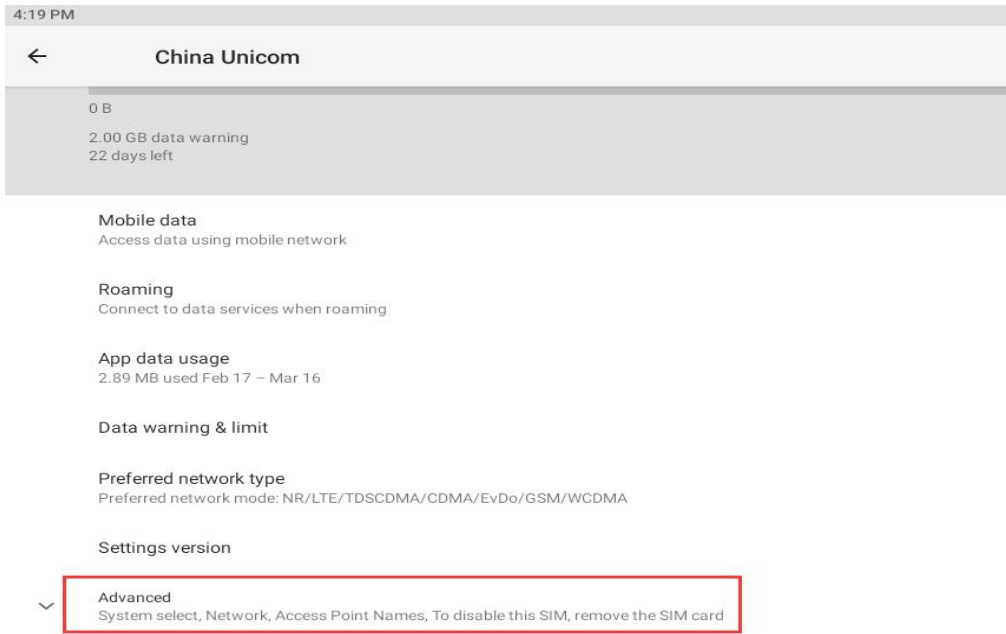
4:19 PM

←

China Unicom

0 B

2.00 GB data warning
22 days left

Mobile data
Access data using mobile network

Roaming
Connect to data services when roaming

App data usage
2.89 MB used Feb 17 – Mar 16

Data warning & limit

Preferred network type
Preferred network mode: NR/LTE/TDSCDMA/CDMA/EvDo/GSM/WCDMA

Settings version

Advanced
System select, Network, Access Point Names, To disable this SIM, remove the SIM card